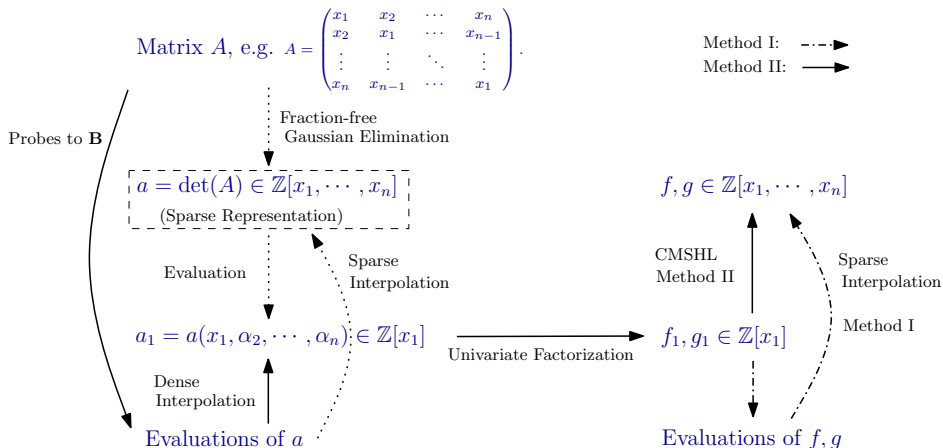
Matrix $A$, e.g. $A = \begin{pmatrix} x_1 & x_2 & \cdots & x_n \\ x_2 & x_1 & \cdots & x_{n-1} \\ \vdots & \vdots & \ddots & \vdots \\ x_n & x_{n-1} & \cdots & x_1 \end{pmatrix}$.

Method I:

Method II:

Probes to **B**

Fraction-free Gaussian Elimination

$a = \det(A) \in \mathbb{Z}[x_1, \cdots, x_n]$

(Sparse Representation)

Evaluation

Sparse Interpolation

$a_1 = a(x_1, \alpha_2, \cdots, \alpha_n) \in \mathbb{Z}[x_1]$

Dense Interpolation

Evaluations of $a$

Univariate Factorization

$f, g \in \mathbb{Z}[x_1, \cdots, x_n]$

CMSHL Method II

Sparse Interpolation

Method I

$f_1, g_1 \in \mathbb{Z}[x_1]$

Evaluations of $f, g$